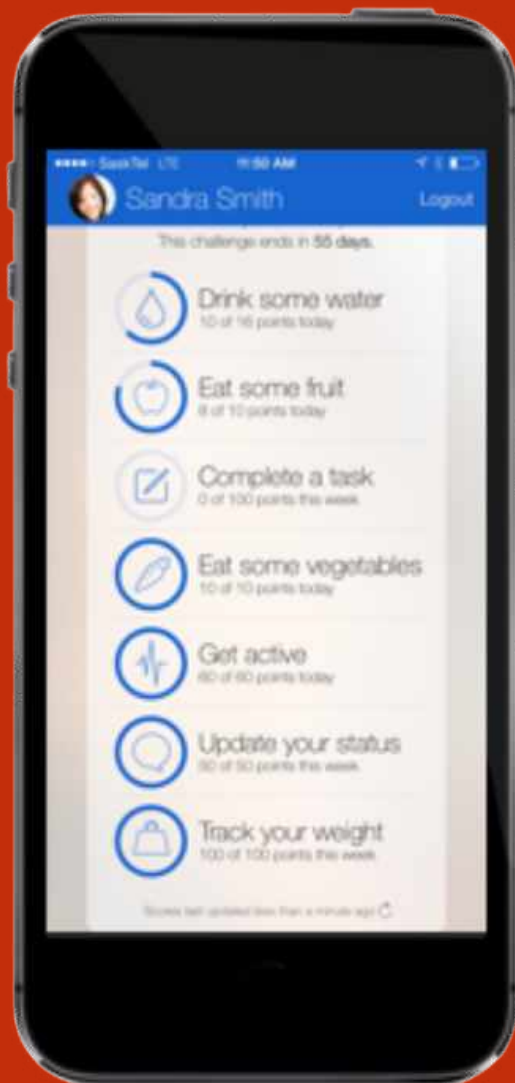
●●●●○ SaskTel LTE 11:50 AM

Sandra Smith

Logout

This challenge ends in 55 days.

Drink some water
10 of 16 points today

Eat some fruit
8 of 10 points today

Complete a task
0 of 100 points this week

Eat some vegetables
10 of 10 points today

Get active
60 of 60 points today

Update your status
50 of 50 points this week

Track your weight
100 of 100 points this week

Scores last updated less than a minute ago